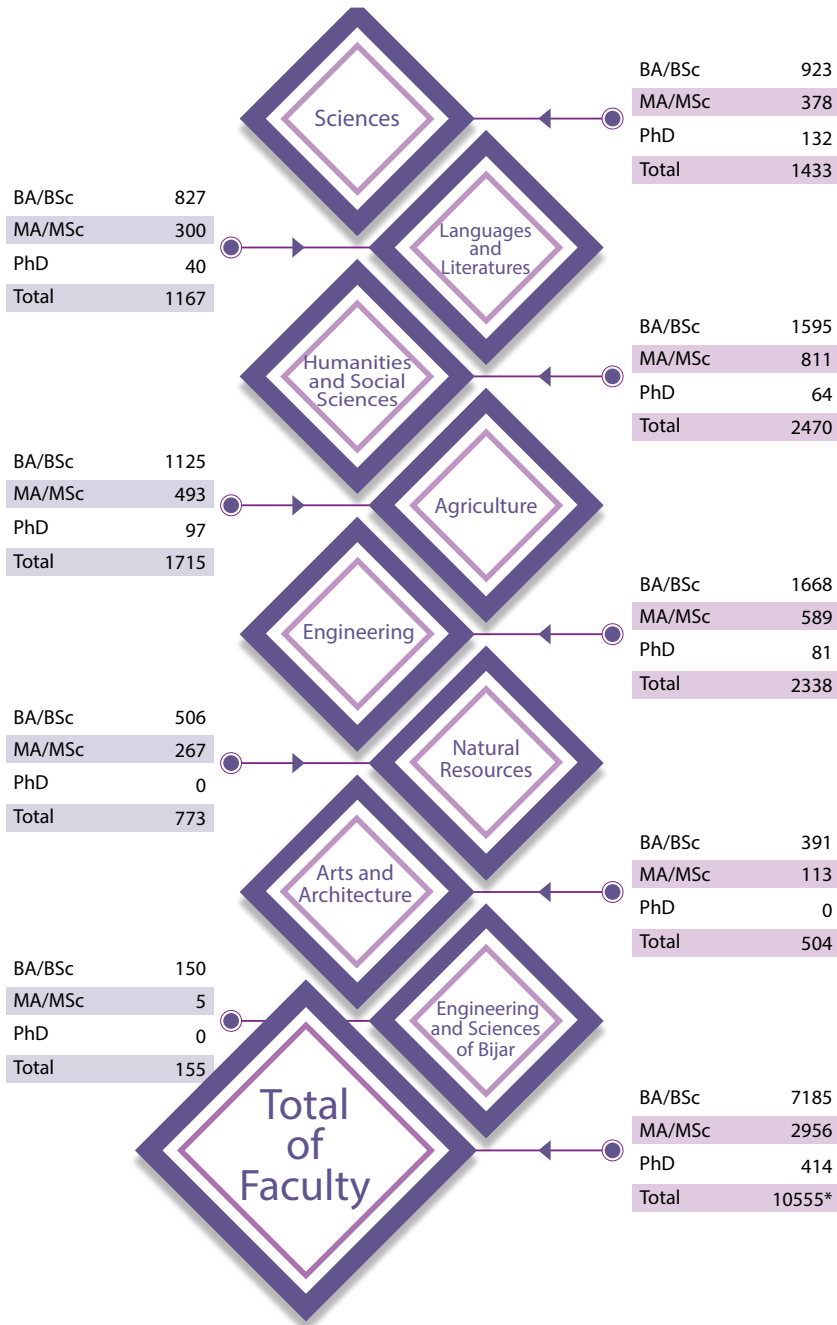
Sciences

| BA/BSc | 923 |
|---|---|
| MA/MSc | 378 |
| PhD | 132 |
| Total | 1433 |

Languages and Literatures

| BA/BSc | 827 |
|---|---|
| MA/MSc | 300 |
| PhD | 40 |
| Total | 1167 |

Humanities and Social Sciences

| BA/BSc | 1595 |
|---|---|
| MA/MSc | 811 |
| PhD | 64 |
| Total | 2470 |

Agriculture

| BA/BSc | 1125 |
|---|---|
| MA/MSc | 493 |
| PhD | 97 |
| Total | 1715 |

Engineering

| BA/BSc | 1668 |
|---|---|
| MA/MSc | 589 |
| PhD | 81 |
| Total | 2338 |

Natural Resources

| BA/BSc | 506 |
|---|---|
| MA/MSc | 267 |
| PhD | 0 |
| Total | 773 |

Arts and Architecture

| BA/BSc | 391 |
|---|---|
| MA/MSc | 113 |
| PhD | 0 |
| Total | 504 |

Engineering and Sciences of Bijar

| BA/BSc | 150 |
|---|---|
| MA/MSc | 5 |
| PhD | 0 |
| Total | 155 |

Total of Faculty

| BA/BSc | 7185 |
|---|---|
| MA/MSc | 2956 |
| PhD | 414 |
| Total | 10555* |